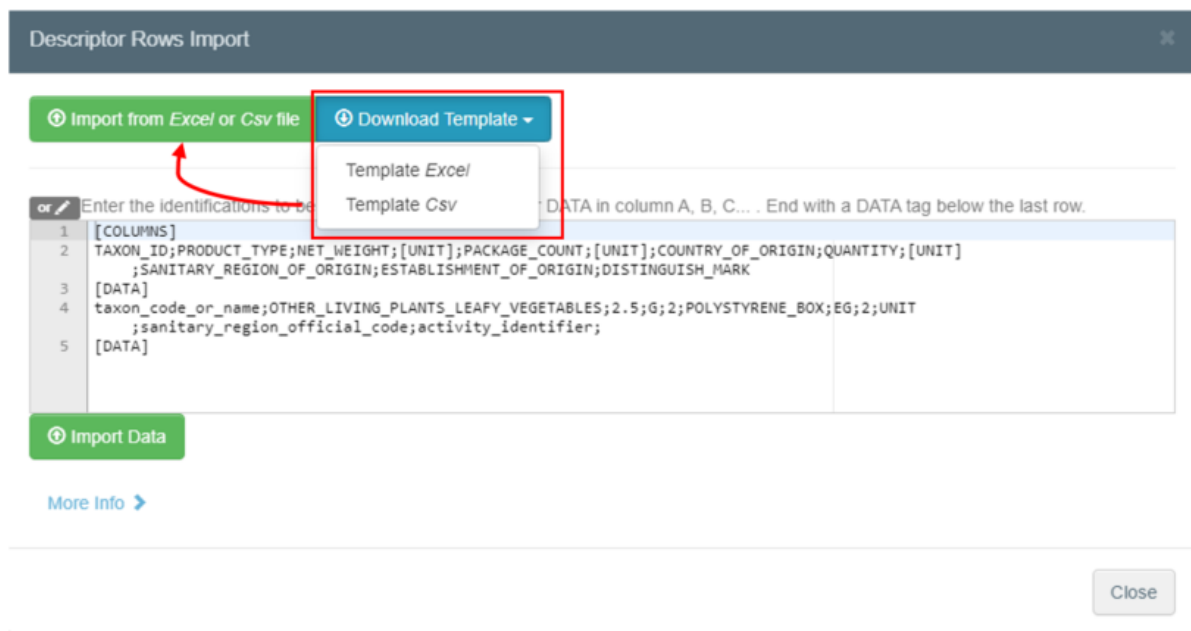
Descriptor Rows Import

Import from *Excel* or *Csv* file

Download Template

Template *Excel*

Template *Csv*

or

Enter the identifications to be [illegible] DATA in column A, B, C... . End with a DATA tag below the last row.

1 [COLUMNS]
2 TAXON_ID;PRODUCT_TYPE;NET_WEIGHT;[UNIT];PACKAGE_COUNT;[UNIT];COUNTRY_OF_ORIGIN;QUANTITY;[UNIT];SANITARY_REGION_OF_ORIGIN;ESTABLISHMENT_OF_ORIGIN;DISTINGUISH_MARK
3 [DATA]
4 taxon_code_or_name;OTHER_LIVING_PLANTS_LEAFY_VEGETABLES;2.5;G;2;POLYSTYRENE_BOX;EG;2;UNIT;sanitary_region_official_code;activity_identifier;
5 [DATA]

Import Data

More Info

Close